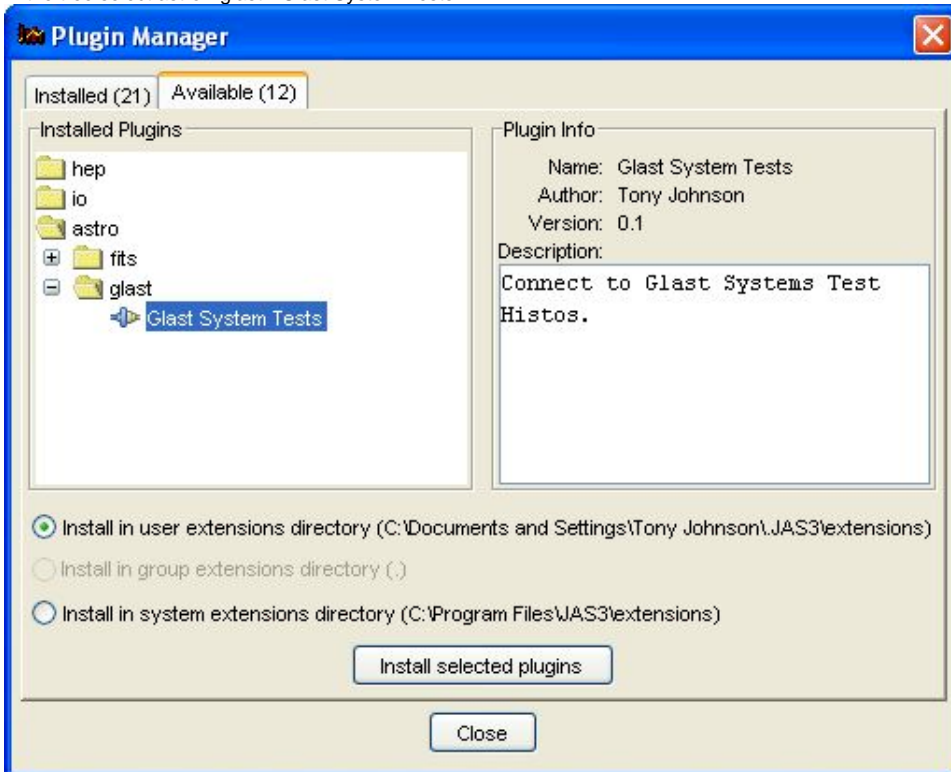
Plugin Manager

Installed (21) Available (12)

Installed Plugins

hep
io
astro
fits
glast
Glast System Tests

Plugin Info

Name: Glast System Tests
Author: Tony Johnson
Version: 0.1
Description:
Connect to Glast Systems Test Histos.

Install in user extensions directory (C:\Documents and Settings\Tony Johnson\.JAS3\extensions)

Install in group extensions directory (.)

Install in system extensions directory (C:\Program Files\JAS3\extensions)

Install selected plugins

Close